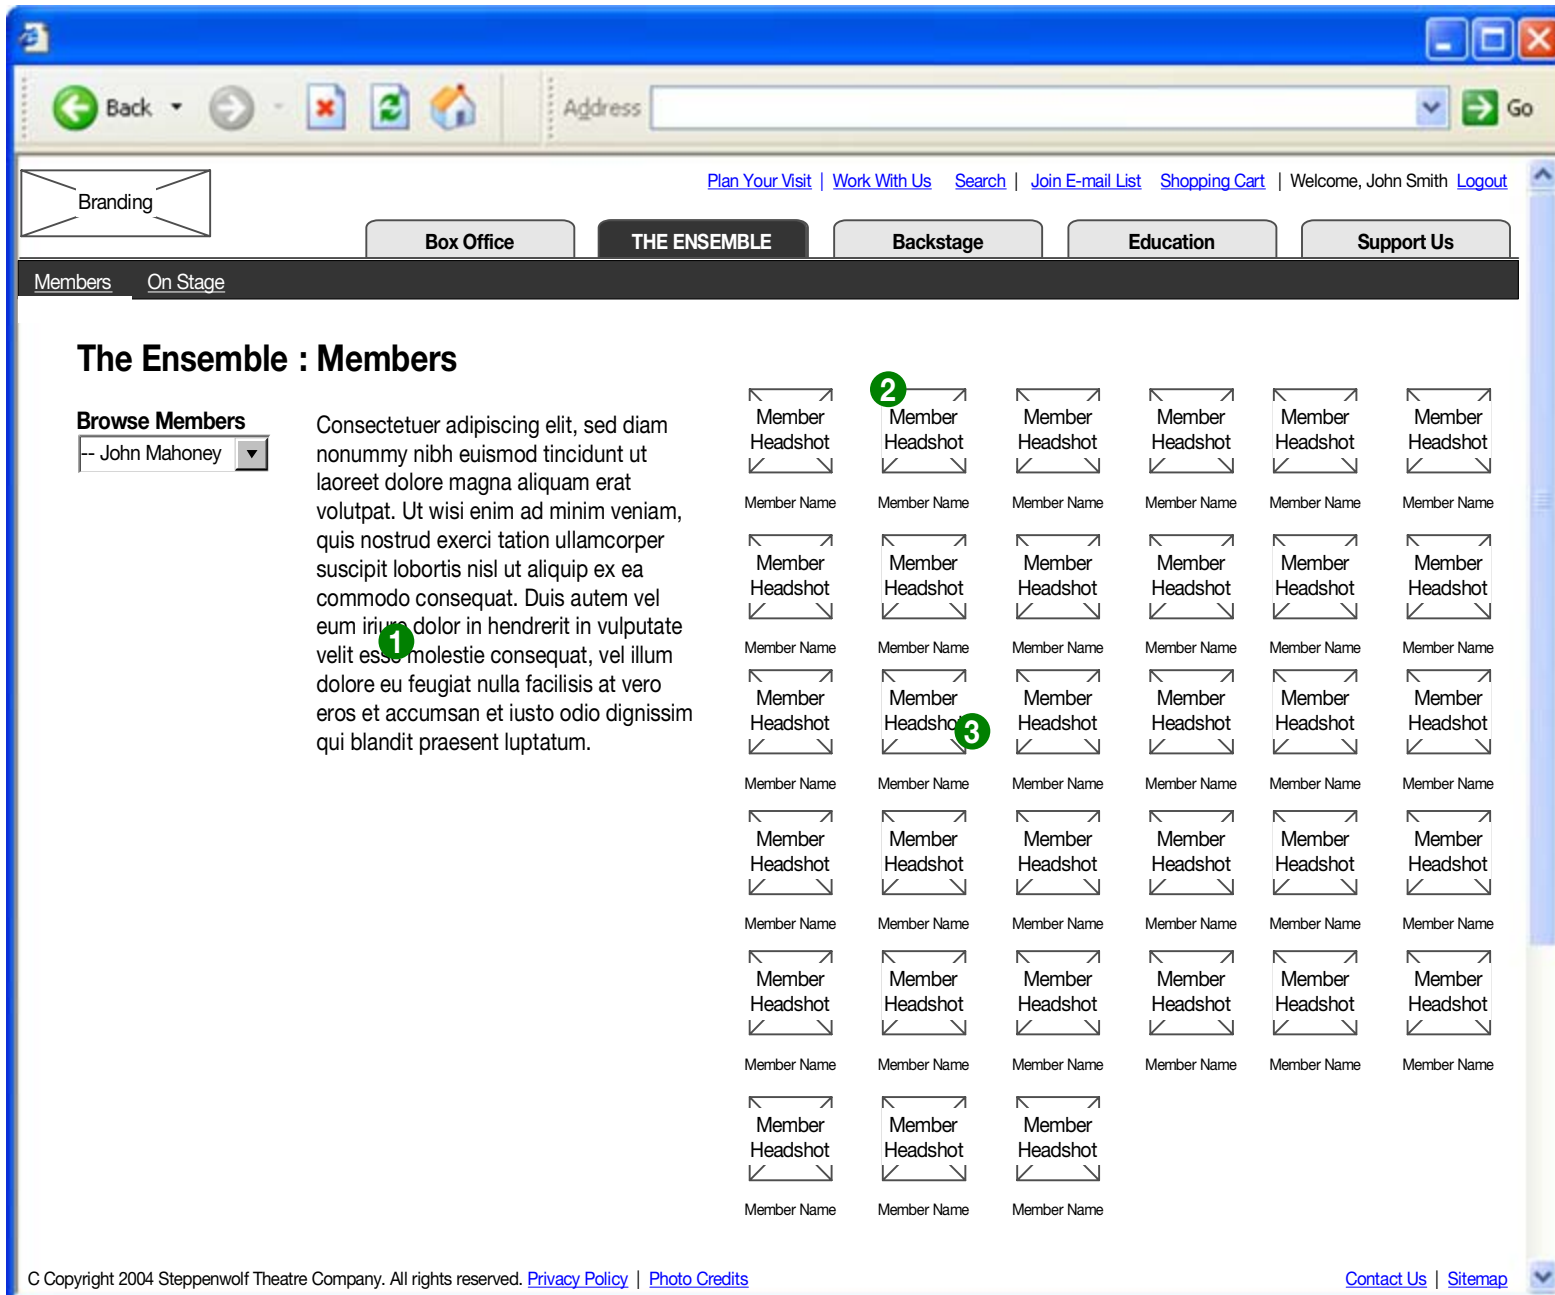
Back Address Go

Branding

Plan Your Visit | Work With Us Search | Join E-mail List Shopping Cart | Welcome, John Smith Logout

Box Office THE ENSEMBLE Backstage Education Support Us

Members On Stage

The Ensemble : Members

Browse Members
-- John Mahoney

Consectetuer adipiscing elit, sed diam nonummy nibh euismod tincidunt ut laoreet dolore magna aliquam erat volutpat. Ut wisi enim ad minim veniam, quis nostrud exerci tation ullamcorper suscipit lobortis nisl ut aliquip ex ea commodo consequat. Duis autem vel eum iriure dolor in hendrerit in vulputate velit esse molestie consequat, vel illum dolore eu feugiat nulla facilisis at vero eros et accumsan et iusto odio dignissim qui blandit praesent luptatum.

1 2 3

| | | | | | |
|---|---|---|---|---|---|
| Member Headshot | Member Headshot | Member Headshot | Member Headshot | Member Headshot | Member Headshot |
| Member Name | Member Name | Member Name | Member Name | Member Name | Member Name |
| Member Headshot | Member Headshot | Member Headshot | Member Headshot | Member Headshot | Member Headshot |
| Member Name | Member Name | Member Name | Member Name | Member Name | Member Name |
| Member Headshot | Member Headshot | Member Headshot | Member Headshot | Member Headshot | Member Headshot |
| Member Name | Member Name | Member Name | Member Name | Member Name | Member Name |
| Member Headshot | Member Headshot | Member Headshot | Member Headshot | Member Headshot | Member Headshot |
| Member Name | Member Name | Member Name | Member Name | Member Name | Member Name |
| Member Headshot | Member Headshot | Member Headshot | Member Headshot | Member Headshot | Member Headshot |
| Member Name | Member Name | Member Name | Member Name | Member Name | Member Name |
| Member Headshot | Member Headshot | Member Headshot | | | |
| Member Name | Member Name | Member Name | | | |

C Copyright 2004 Steppenwolf Theatre Company. All rights reserved. Privacy Policy | Photo Credits

Contact Us | Sitemap